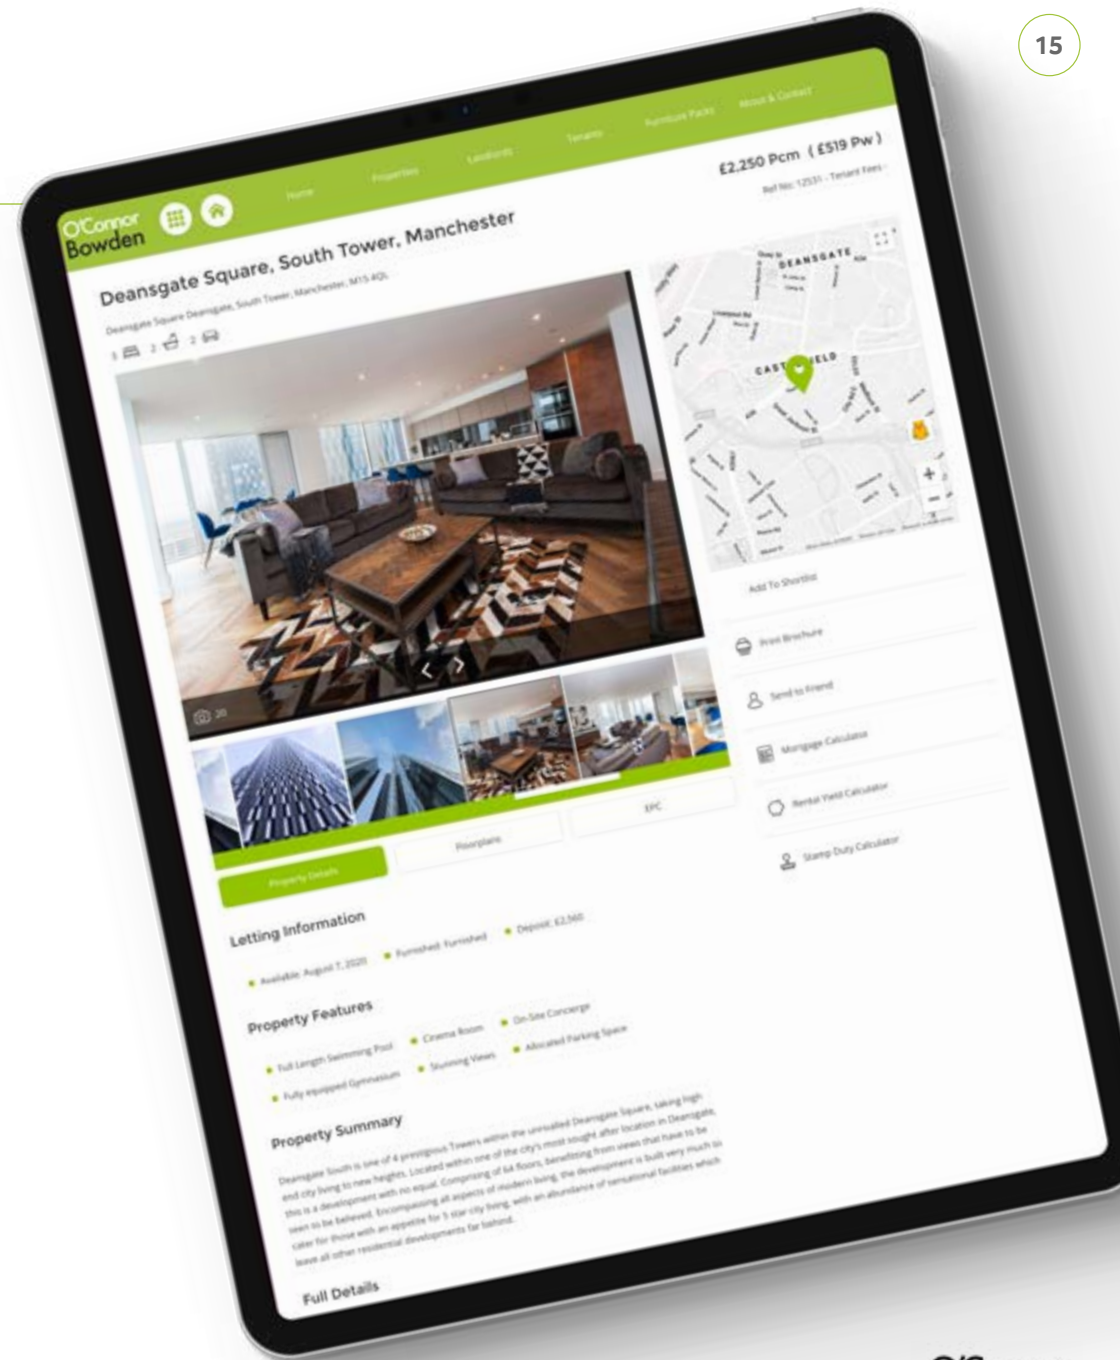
15

O'Connor Bowden

Home Properties Landlords Tenants Furniture Packs About & Contact

Deansgate Square, South Tower, Manchester

Deansgate Square Deansgate, South Tower, Manchester, M15 4QL

3 2 2

£2,250 Pcm (£519 Pw)

Ref No: 12531 - Tenant Fees

DEANSGATE

CASTLEFIELD

Add To Shortlist

Print Brochure

Send to Friend

Mortgage Calculator

Rental Yield Calculator

Stamp Duty Calculator

20

Property Details

Floorplans

EPC

Letting Information

• Available: August 7, 2020 • Furnished: Furnished • Deposit: £2,560

Property Features

• Full Length Swimming Pool • Cinema Room • On-Site Concierge

• Fully equipped Gymnasium • Stunning Views • Allocated Parking Space

Property Summary

Deansgate South is one of 4 prestigious Towers within the unrivalled Deansgate Square, taking high end city living to new heights. Located within one of the city's most sought after location in Deansgate, this is a development with no equal. Comprising of 64 floors, benefiting from views that have to be seen to be believed. Encompassing all aspects of modern living, the development is built very much to cater for those with an appetite for 5 star city living, with an abundance of sensational facilities which leave all other residential developments far behind.

Full Details